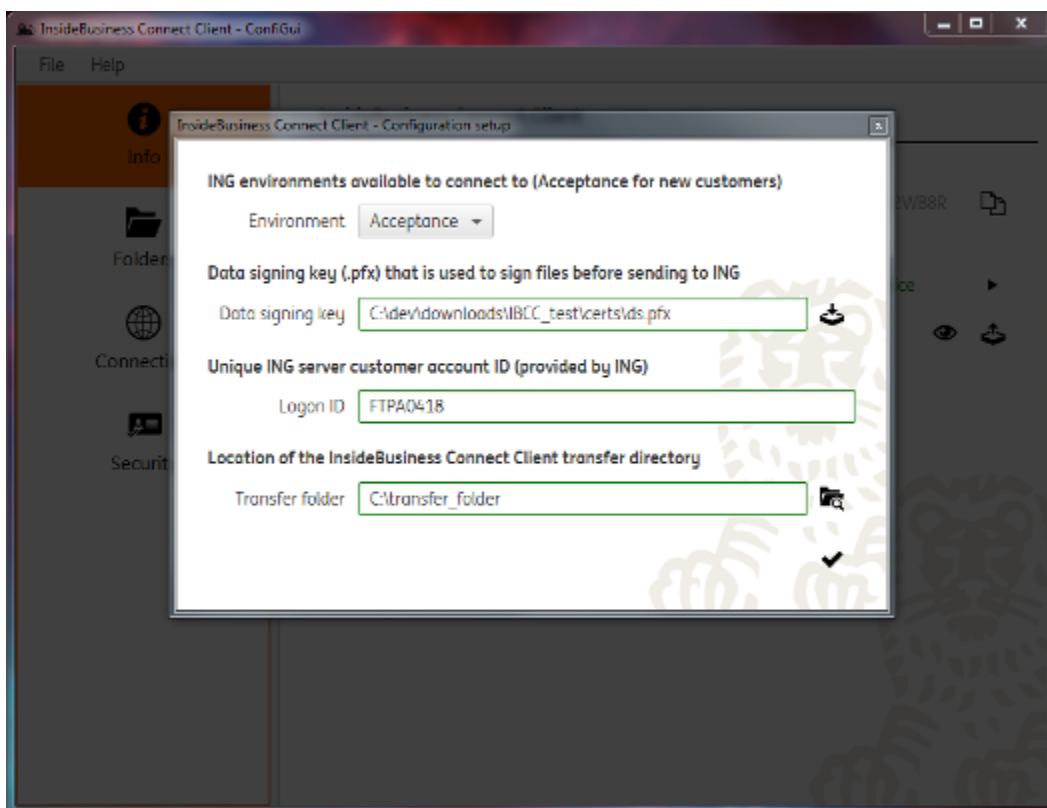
InsideBusiness Connect Client - ConfiGui

File Help

Info

Folder

Connecti

Securit

InsideBusiness Connect Client - Configuration setup

ING environments available to connect to (Acceptance for new customers)

Environment Acceptance

Data signing key (.pfx) that is used to sign files before sending to ING

Data signing key C:\dev\downloads\IBCC_test\certs\ds.pfx

Unique ING server customer account ID (provided by ING)

Logon ID FTPA0418

Location of the InsideBusiness Connect Client transfer directory

Transfer folder C:\transfer_folder

2WB8R

ce